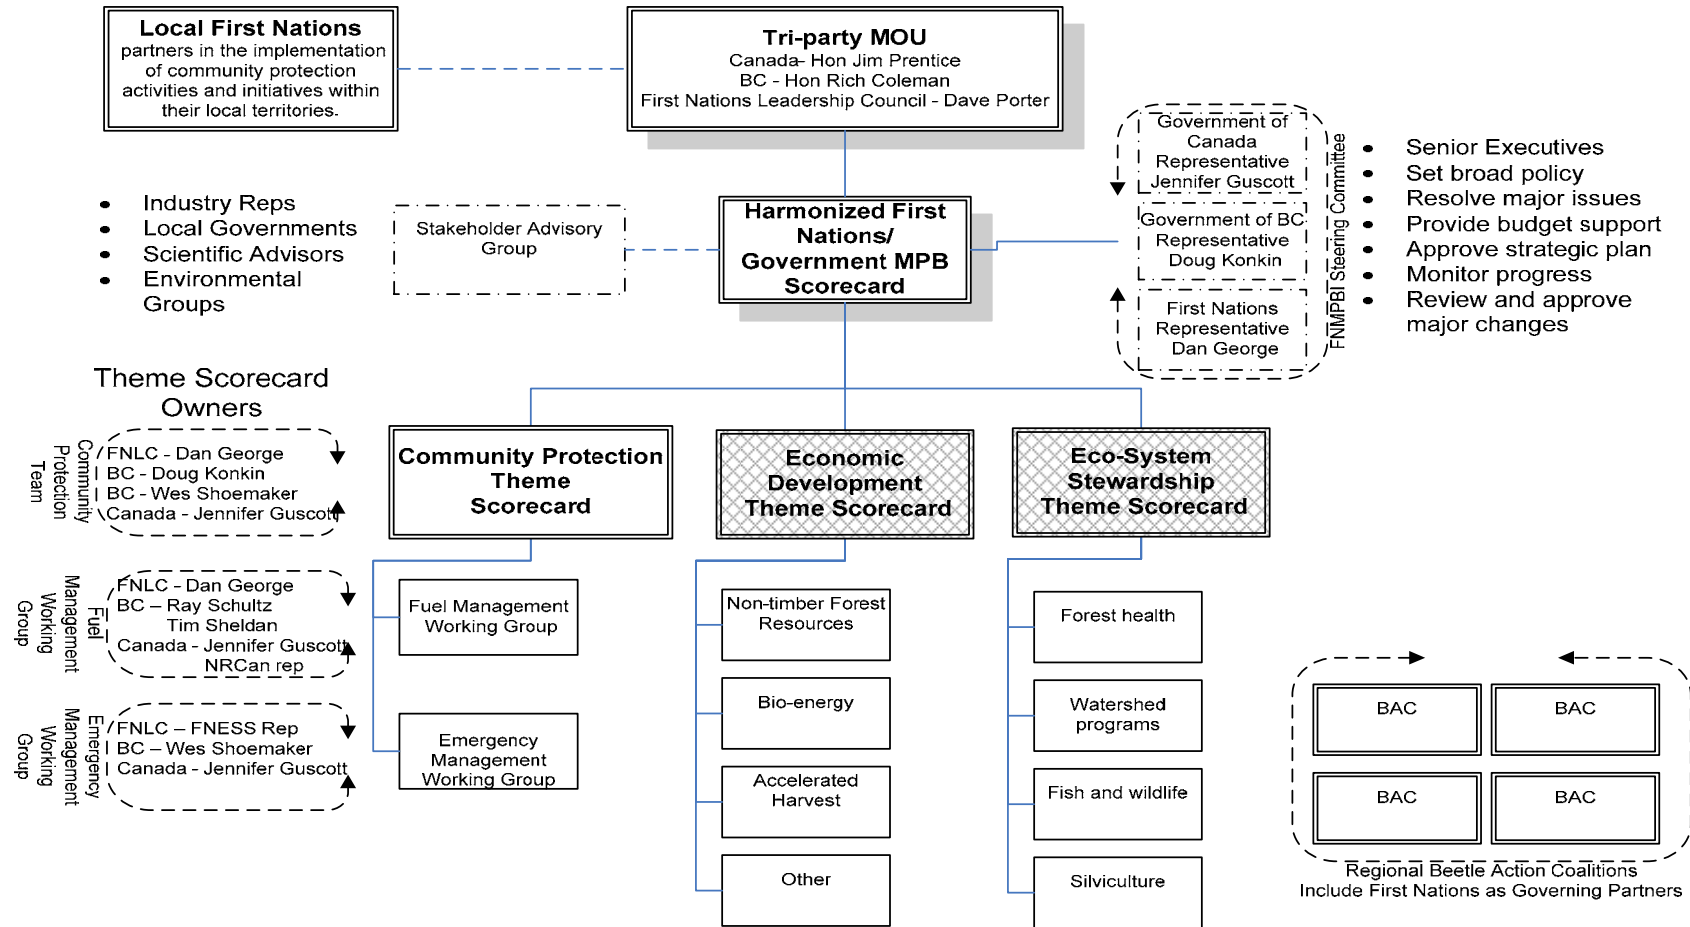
Local First Nations
partners in the implementation of community protection activities and initiatives within their local territories.

Tri-party MOU
Canada- Hon Jim Prentice
BC - Hon Rich Coleman
First Nations Leadership Council - Dave Porter

Government of Canada Representative Jennifer Guscott

Government of BC Representative Doug Konkin

First Nations Representative Dan George

FNMPBI Steering Committee

- Senior Executives
- Set broad policy
- Resolve major issues
- Provide budget support
- Approve strategic plan
- Monitor progress
- Review and approve major changes

- Industry Reps
- Local Governments
- Scientific Advisors
- Environmental Groups

Stakeholder Advisory Group

Harmonized First Nations/ Government MPB Scorecard

Theme Scorecard Owners

Community Protection Team

FNLC - Dan George
BC - Doug Konkin
BC - Wes Shoemaker
Canada - Jennifer Guscott

Community Protection Theme Scorecard

Economic Development Theme Scorecard

Eco-System Stewardship Theme Scorecard

Fuel Management Working Group

FNLC - Dan George
BC – Ray Schultz
Tim Sheldan
Canada - Jennifer Guscott
NRCan rep

Fuel Management Working Group

Emergency Management Working Group

FNLC – FNESS Rep
BC – Wes Shoemaker
Canada - Jennifer Guscott

Emergency Management Working Group

Non-timber Forest Resources

Bio-energy

Accelerated Harvest

Other

Forest health

Watershed programs

Fish and wildlife

Silviculture

BAC

BAC

BAC

BAC

Regional Beetle Action Coalitions Include First Nations as Governing Partners